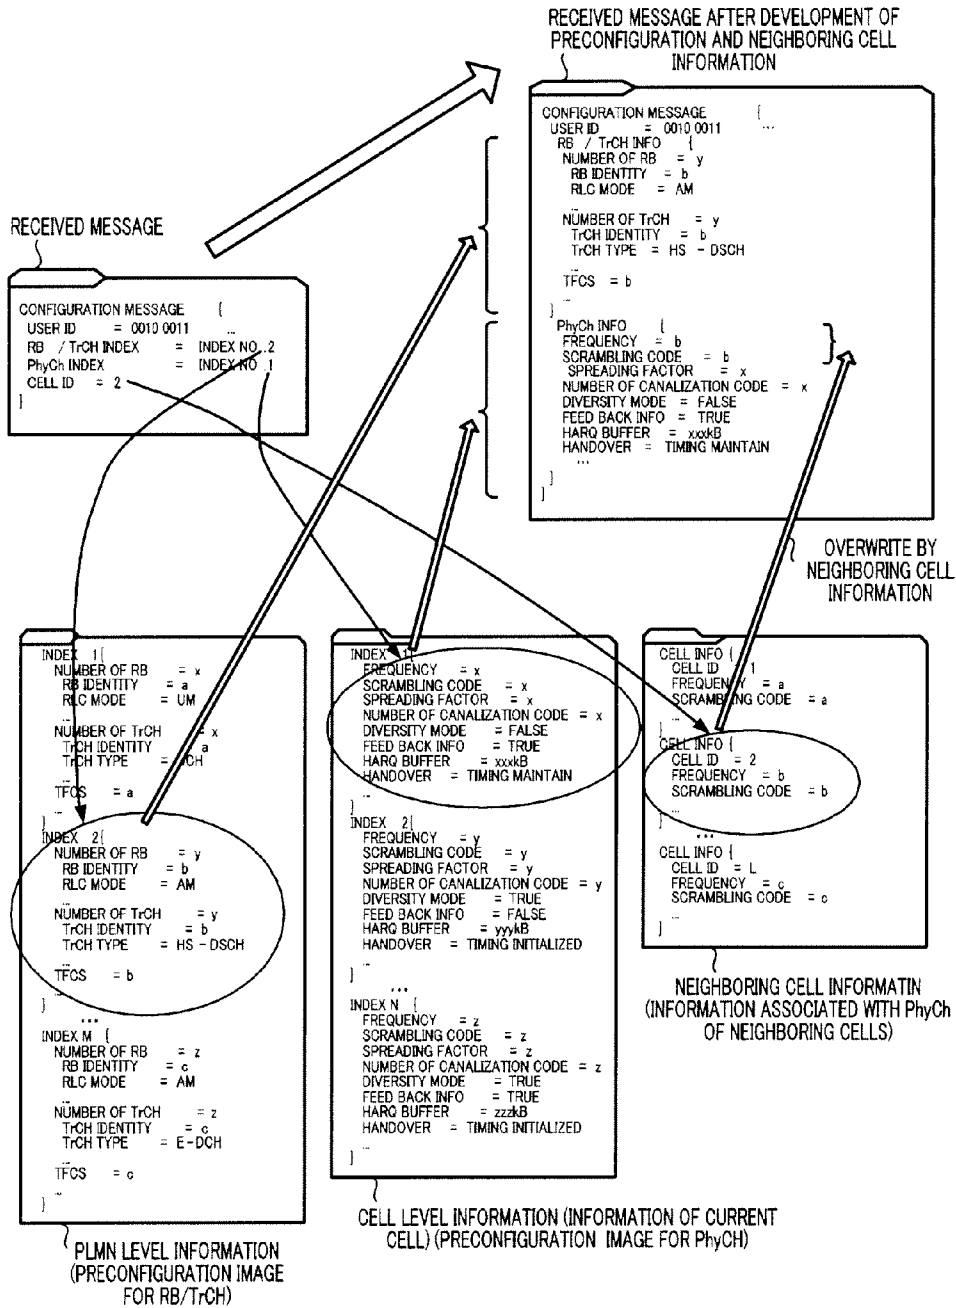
RECEIVED MESSAGE AFTER DEVELOPMENT OF PRECONFIGURATION AND NEIGHBORING CELL INFORMATION

CONFIGURATION MESSAGE {
USER ID = 0010 0011 ...
RB / TrCH INFO {
NUMBER OF RB = y
RB IDENTITY = b
RLC MODE = AM
...
NUMBER OF TrCH = y
TrCH IDENTITY = b
TrCH TYPE = HS - DSCH
...
TFCS = b
...
}
PhyCh INFO {
FREQUENCY = b
SCRAMBLING CODE = b
SPREADING FACTOR = x
NUMBER OF CANALIZATION CODE = x
DIVERSITY MODE = FALSE
FEED BACK INFO = TRUE
HARQ BUFFER = xxxkB
HANDOVER = TIMING MAINTAIN
...
}
}

RECEIVED MESSAGE

CONFIGURATION MESSAGE {
USER ID = 0010 0011 ...
RB / TrCH INDEX = INDEX NO. 2
PhyCh INDEX = INDEX NO. 1
CELL ID = 2
}

OVERWRITE BY NEIGHBORING CELL INFORMATION

INDEX 1 {
NUMBER OF RB = x
RB IDENTITY = a
RLC MODE = UM
...
NUMBER OF TrCH = x
TrCH IDENTITY = a
TrCH TYPE = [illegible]CH
...
TFCS = a
...
}
INDEX 2 {
NUMBER OF RB = y
RB IDENTITY = b
RLC MODE = AM
...
NUMBER OF TrCH = y
TrCH IDENTITY = b
TrCH TYPE = HS - DSCH
...
TFCS = b
...
}
...
INDEX M {
NUMBER OF RB = z
RB IDENTITY = c
RLC MODE = AM
...
NUMBER OF TrCH = z
TrCH IDENTITY = c
TrCH TYPE = E - DCH
...
TFCS = c
...
}

PLMN LEVEL INFORMATION (PRECONFIGURATION IMAGE FOR RB/TrCH)

INDEX 1 {
FREQUENCY = x
SCRAMBLING CODE = x
SPREADING FACTOR = x
NUMBER OF CANALIZATION CODE = x
DIVERSITY MODE = FALSE
FEED BACK INFO = TRUE
HARQ BUFFER = xxxkB
HANDOVER = TIMING MAINTAIN
...
}
INDEX 2 {
FREQUENCY = y
SCRAMBLING CODE = y
SPREADING FACTOR = y
NUMBER OF CANALIZATION CODE = y
DIVERSITY MODE = TRUE
FEED BACK INFO = FALSE
HARQ BUFFER = yyykB
HANDOVER = TIMING INITIALIZED
...
}
...
INDEX N {
FREQUENCY = z
SCRAMBLING CODE = z
SPREADING FACTOR = z
NUMBER OF CANALIZATION CODE = z
DIVERSITY MODE = TRUE
FEED BACK INFO = TRUE
HARQ BUFFER = zzzkB
HANDOVER = TIMING INITIALIZED
...
}

CELL LEVEL INFORMATION (INFORMATION OF CURRENT CELL) (PRECONFIGURATION IMAGE FOR PhyCH)

CELL INFO {
CELL ID = 1
FREQUENCY = a
SCRAMBLING CODE = a
...
}
CELL INFO {
CELL ID = 2
FREQUENCY = b
SCRAMBLING CODE = b
...
}
...
CELL INFO {
CELL ID = L
FREQUENCY = c
SCRAMBLING CODE = c
...
}

NEIGHBORING CELL INFORMATIN (INFORMATION ASSOCIATED WITH PhyCh OF NEIGHBORING CELLS)